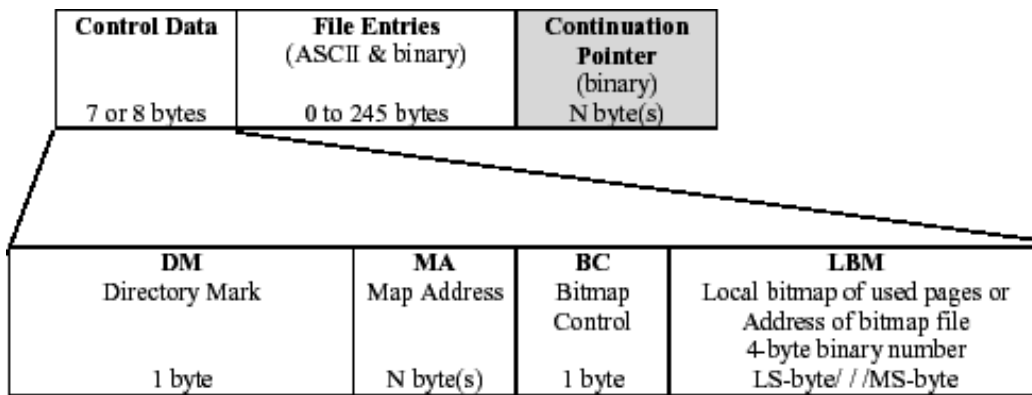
| **Control Data** 7 or 8 bytes | **File Entries** (ASCII & binary) 0 to 245 bytes | **Continuation Pointer** (binary) N byte(s) |
|---|---|---|

| **DM** Directory Mark 1 byte | **MA** Map Address N byte(s) | **BC** Bitmap Control 1 byte | **LBM** Local bitmap of used pages or Address of bitmap file 4-byte binary number LS-byte/ / /MS-byte |
|---|---|---|---|